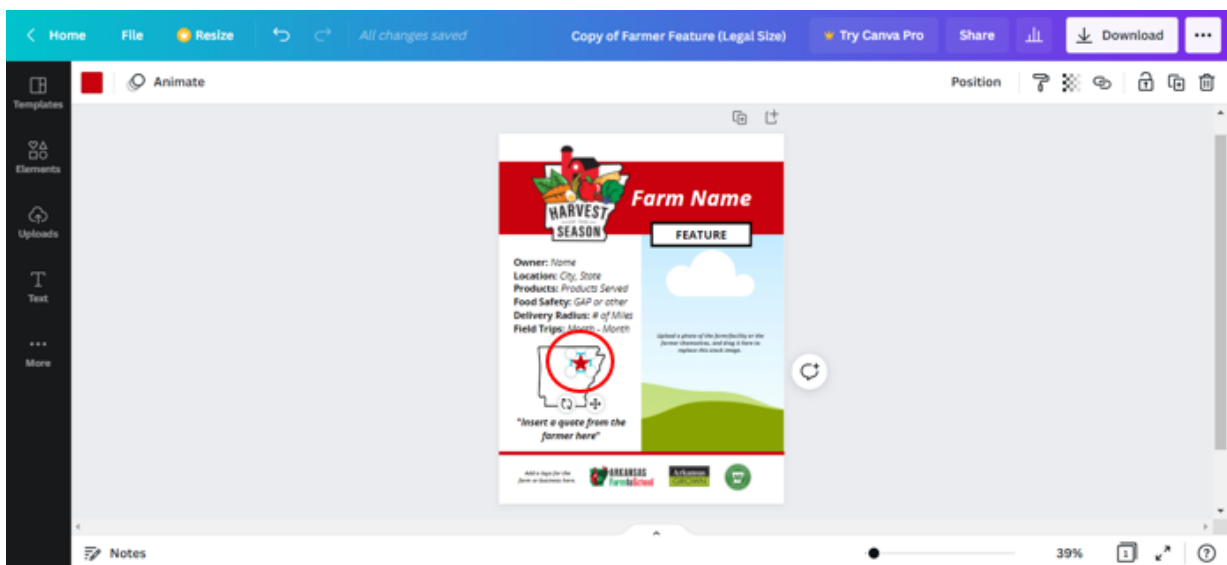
Home File Resize All changes saved Copy of Farmer Feature (Legal Size) Try Canva Pro Share Download ···

Templates
Elements
Uploads
Text
More

Animate
Position

HARVEST OF THE SEASON

Farm Name

FEATURE

Owner: Name
Location: City, State
Products: Products Served
Food Safety: GAP or other
Delivery Radius: # of Miles
Field Trips: Month - Month

Upload a photo of the farm/facility or the farmer themselves, and drag it here to replace this stock image.

"Insert a quote from the farmer here"

Add a logo for the farm or business here.

ARKANSAS Farm to School

Arkansas GROWN

Notes

39%